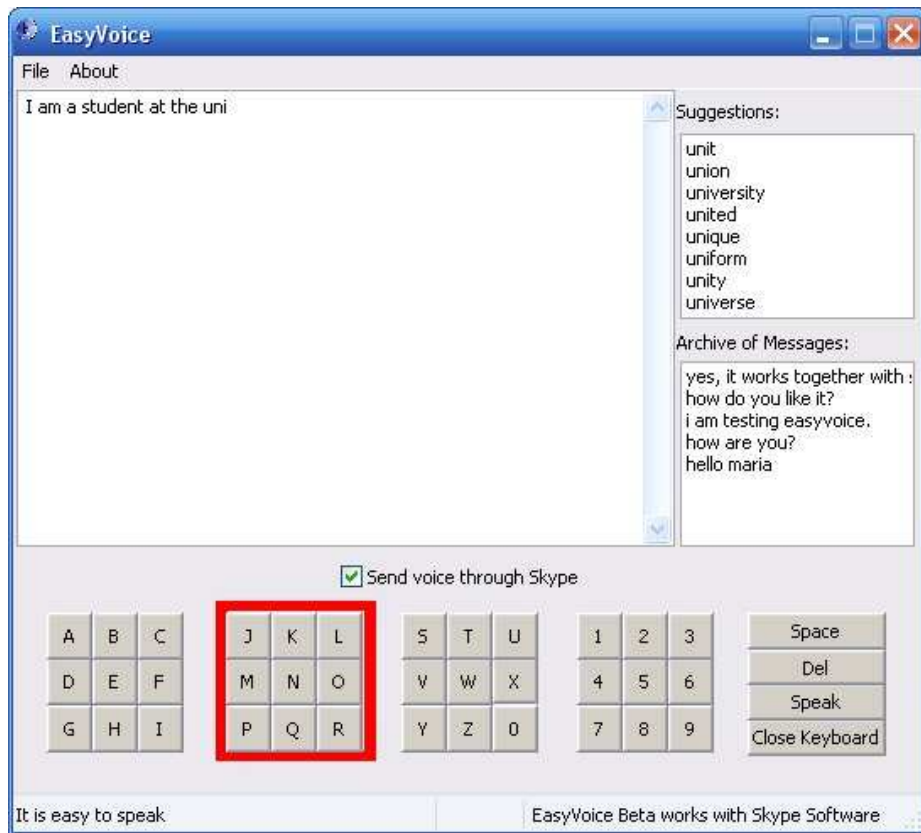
EasyVoice

File About

I am a student at the uni

Suggestions:

unit
union
university
united
unique
uniform
unity
universe

Archive of Messages:

yes, it works together with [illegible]
how do you like it?
i am testing easyvoice.
how are you?
hello maria

Send voice through Skype

| A | B | C |
|---|---|---|
| D | E | F |
| G | H | I |

| J | K | L |
|---|---|---|
| M | N | O |
| P | Q | R |

| S | T | U |
|---|---|---|
| V | W | X |
| Y | Z | 0 |

| 1 | 2 | 3 |
|---|---|---|
| 4 | 5 | 6 |
| 7 | 8 | 9 |

Space
Del
Speak
Close Keyboard

It is easy to speak

EasyVoice Beta works with Skype Software